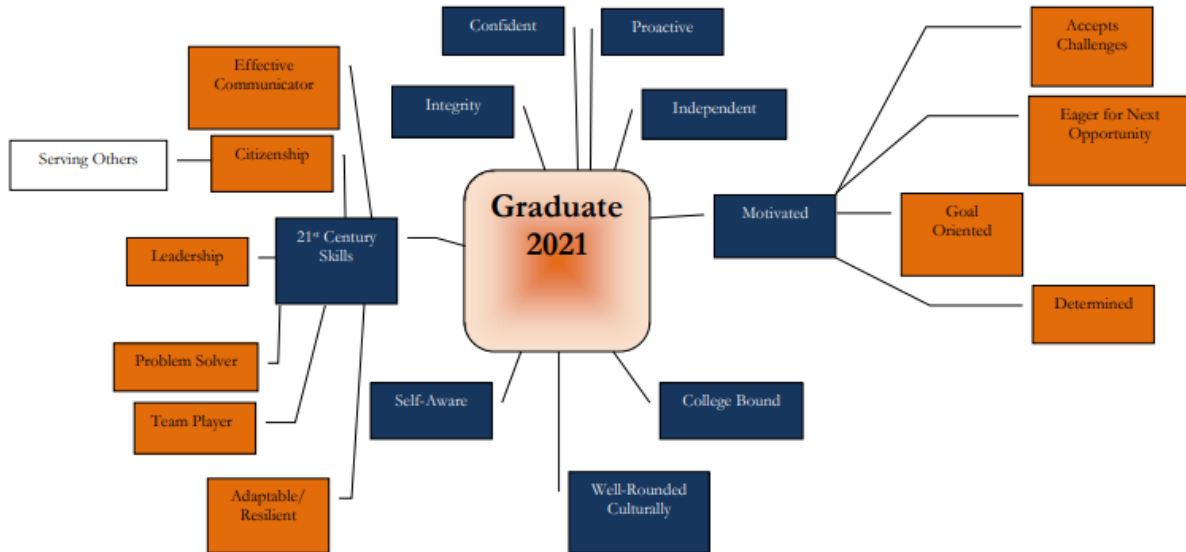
Confident

Proactive

Accepts Challenges

Effective Communicator

Integrity

Independent

Eager for Next Opportunity

Serving Others

Citizenship

Graduate 2021

Motivated

Goal Oriented

Leadership

$21^{st}$ Century Skills

Determined

Problem Solver

Self-Aware

College Bound

Team Player

Adaptable/ Resilient

Well-Rounded Culturally